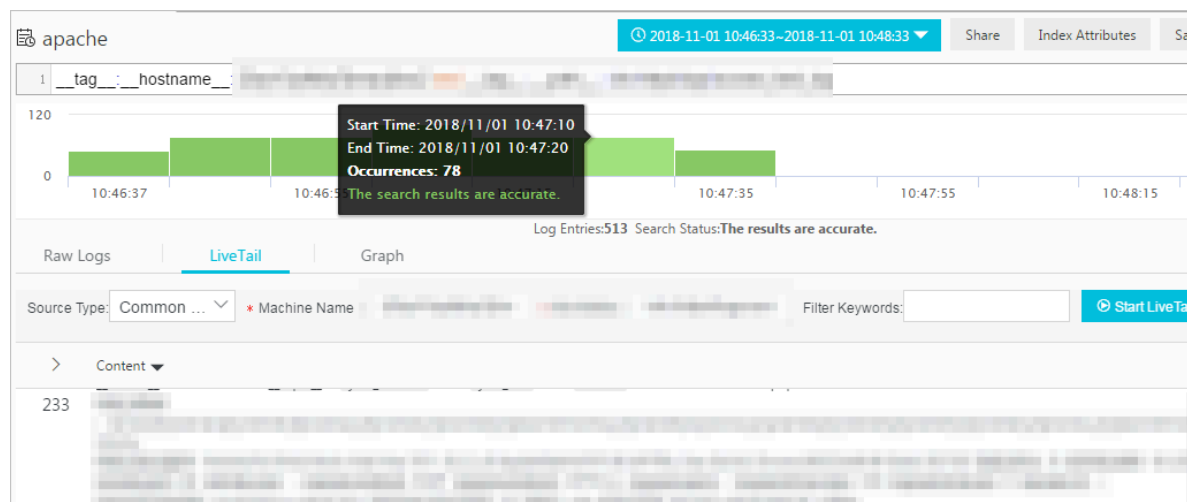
apache

2018-11-01 10:46:33~2018-11-01 10:48:33

Share

Index Attributes

Sa

1 __tag__:__hostname__: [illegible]

120

0

10:46:37

10:46:5

10:47:35

10:47:55

10:48:15

Start Time: 2018/11/01 10:47:10
End Time: 2018/11/01 10:47:20
Occurrences: 78
The search results are accurate.

Log Entries:513 Search Status:The results are accurate.

Raw Logs

LiveTail

Graph

Source Type: Common ...

* Machine Name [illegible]

Filter Keywords:

Start LiveTa

Content

233 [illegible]